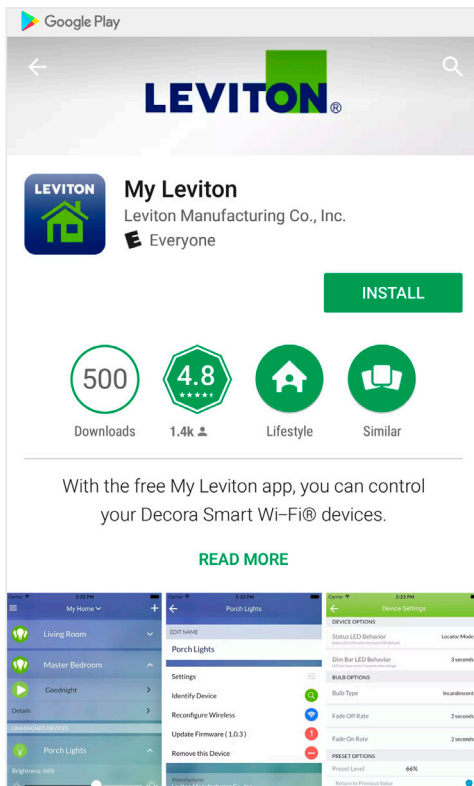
Google Play

LEVITON®

LEVITON

My Leviton

Leviton Manufacturing Co., Inc.

Everyone

INSTALL

500
Downloads

4.8
1.4k

Lifestyle

Similar

With the free My Leviton app, you can control your Decora Smart Wi-Fi® devices.

READ MORE

Carrier 3:22 PM
My Home
Living Room
Master Bedroom
Goodnight
Details
UNASSIGNED DEVICES
Porch Lights
Brightness: 46%

Carrier 3:22 PM
Porch Lights
EDIT NAME
Porch Lights
Settings
Identify Device
Reconfigure Wireless
Update Firmware ( 1.0.3 )
Remove this Device
Manufacturer

Carrier 2:23 PM
Device Settings
DEVICE OPTIONS
Status LED Behavior
Locator Mode
Dim Bar LED Behavior
3 seconds
BULB OPTIONS
Bulb Type
Incandescent
Fade Off Rate
2 seconds
Fade On Rate
2 seconds
PRESET OPTIONS
Preset Level
66%
Return to Previous Value